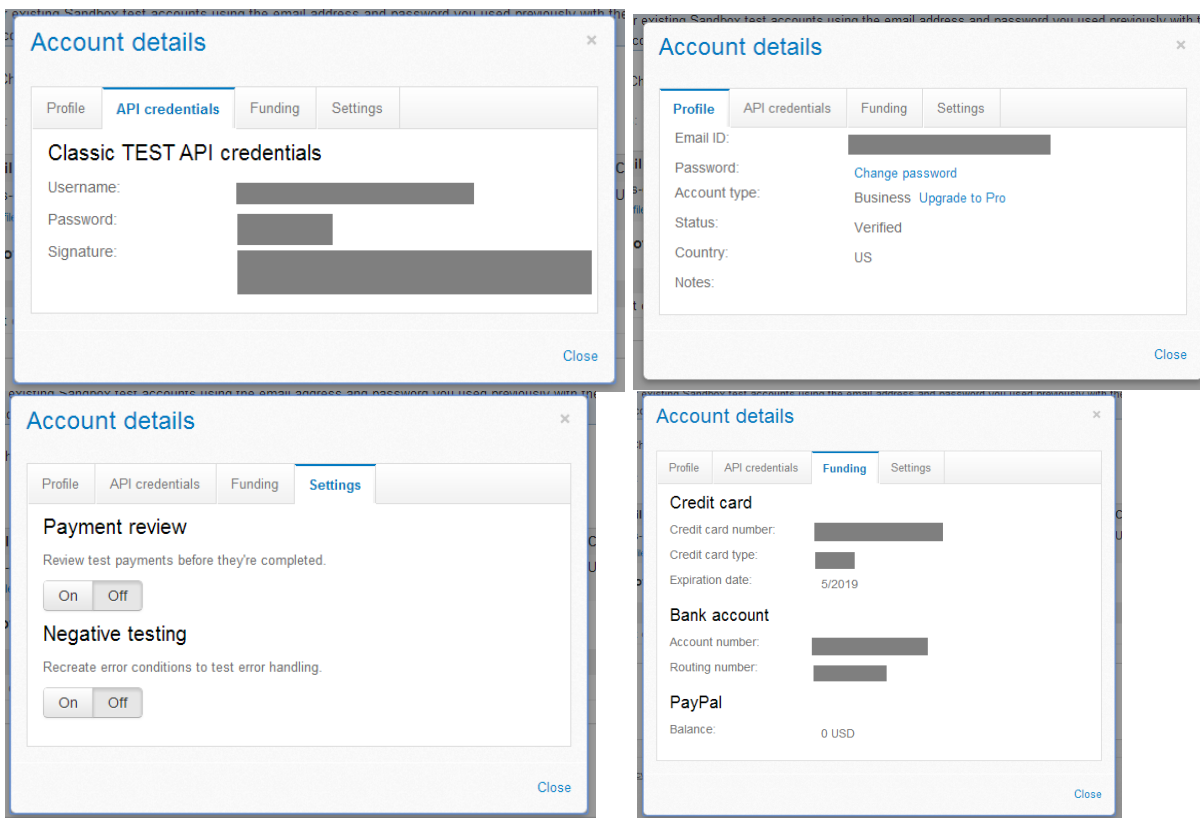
existing Sandbox test accounts using the email address and password you used previously with the

Account details
×

Profile
API credentials
Funding
Settings

Classic TEST API credentials

Username:

Password:

Signature:

Close

existing Sandbox test accounts using the email address and password you used previously with the

Account details
×

Profile
API credentials
Funding
Settings

Email ID:

Password: Change password

Account type: Business Upgrade to Pro

Status: Verified

Country: US

Notes:

Close

existing Sandbox test accounts using the email address and password you used previously with the

Account details
×

Profile
API credentials
Funding
Settings

Payment review

Review test payments before they're completed.

On Off

Negative testing

Recreate error conditions to test error handling.

On Off

Close

existing Sandbox test accounts using the email address and password you used previously with the

Account details
×

Profile
API credentials
Funding
Settings

Credit card

Credit card number:

Credit card type:

Expiration date: 5/2019

Bank account

Account number:

Routing number:

PayPal

Balance: 0 USD

Close